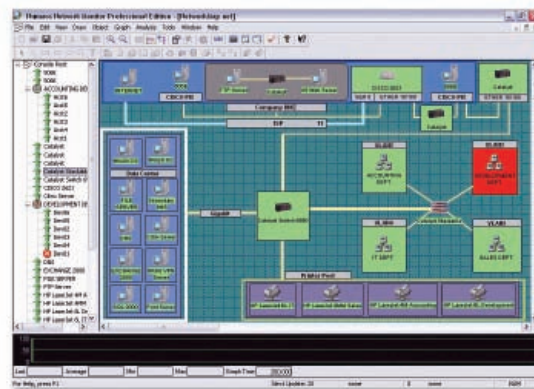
Dartware Network Monitor Professional Edition - [Network.dmp.net]
File Edit View Draw Object Graph Analysis Tools Window Help
Console Root
ACCOUNTING
DEVELOPMENT
EXCHANGE 2000
INTERNET
CISCO PIX
FTP Server
Catalyst
Company DMZ
ISP
Data Center
GigaBit
Catalyst Switch 6000
ACCOUNTING DEPT
DEVELOPMENT DEPT
IT DEPT
SALES DEPT
Printer Pool
Last
Average
Min
Max
Graph Time
For Help, press F1